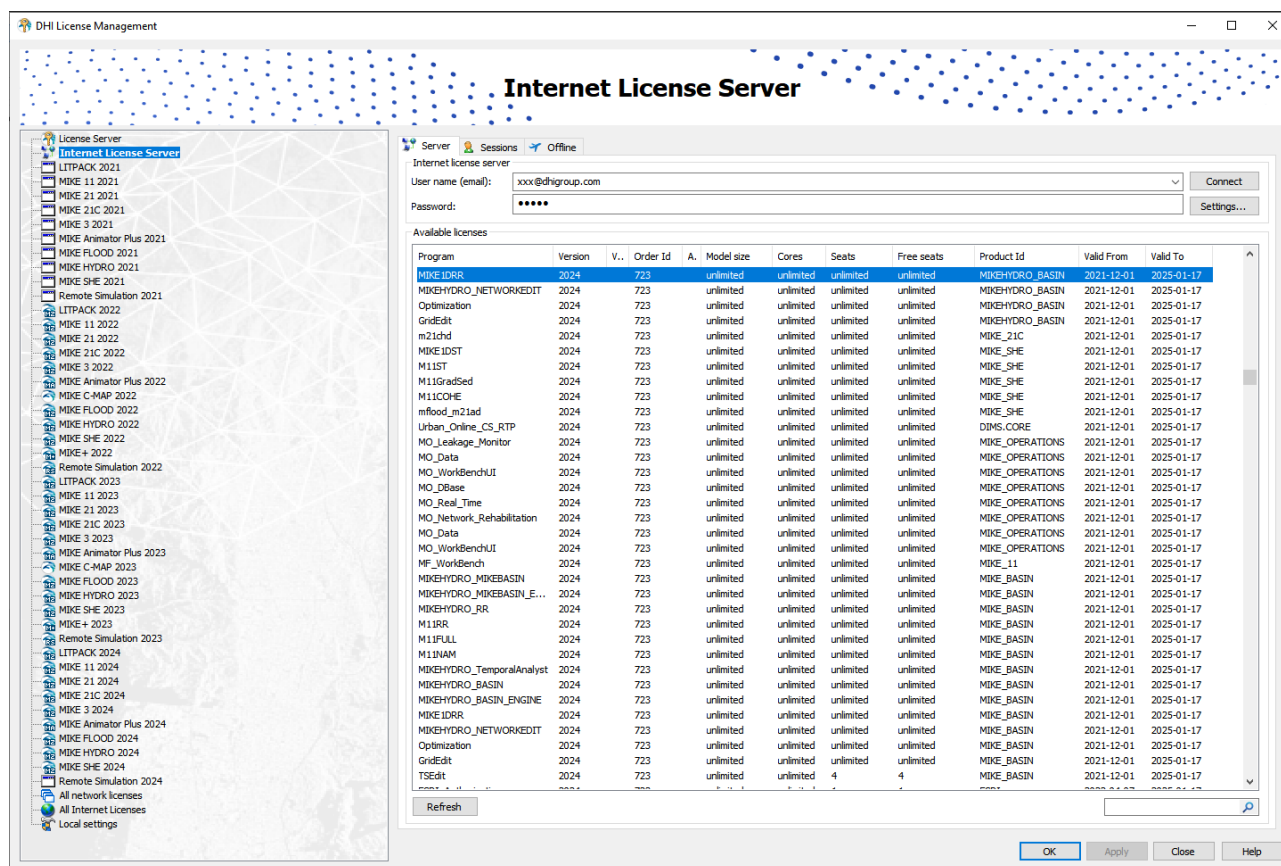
DHI License Management

Internet License Server

License Server
Internet License Server
LITPACK 2021
MIKE 11 2021
MIKE 21 2021
MIKE 21C 2021
MIKE 3 2021
MIKE Animator Plus 2021
MIKE FLOOD 2021
MIKE HYDRO 2021
MIKE SHE 2021
Remote Simulation 2021
LITPACK 2022
MIKE 11 2022
MIKE 21 2022
MIKE 21C 2022
MIKE 3 2022
MIKE Animator Plus 2022
MIKE C-MAP 2022
MIKE FLOOD 2022
MIKE HYDRO 2022
MIKE SHE 2022
MIKE+ 2022
Remote Simulation 2022
LITPACK 2023
MIKE 11 2023
MIKE 21 2023
MIKE 21C 2023
MIKE 3 2023
MIKE Animator Plus 2023
MIKE C-MAP 2023
MIKE FLOOD 2023
MIKE HYDRO 2023
MIKE SHE 2023
MIKE+ 2023
Remote Simulation 2023
LITPACK 2024
MIKE 11 2024
MIKE 21 2024
MIKE 21C 2024
MIKE 3 2024
MIKE Animator Plus 2024
MIKE FLOOD 2024
MIKE HYDRO 2024
MIKE SHE 2024
Remote Simulation 2024
All network licenses
All Internet Licenses
Local settings

Server | Sessions | Offline

Internet license server
User name (email): xxx@dhigroup.com
Connect
Password: •••••
Settings...

Available licenses

| Program | Version | V.. | Order Id | A. | Model size | Cores | Seats | Free seats | Product Id | Valid From | Valid To |
|---|---|---|---|---|---|---|---|---|---|---|---|
| MIKE1DRR | 2024 | | 723 | | unlimited | unlimited | unlimited | unlimited | MIKEHYDRO_BASIN | 2021-12-01 | 2025-01-17 |
| MIKEHYDRO_NETWORKEDIT | 2024 | | 723 | | unlimited | unlimited | unlimited | unlimited | MIKEHYDRO_BASIN | 2021-12-01 | 2025-01-17 |
| Optimization | 2024 | | 723 | | unlimited | unlimited | unlimited | unlimited | MIKEHYDRO_BASIN | 2021-12-01 | 2025-01-17 |
| GridEdit | 2024 | | 723 | | unlimited | unlimited | unlimited | unlimited | MIKEHYDRO_BASIN | 2021-12-01 | 2025-01-17 |
| m21chd | 2024 | | 723 | | unlimited | unlimited | unlimited | unlimited | MIKE_21C | 2021-12-01 | 2025-01-17 |
| MIKE1DST | 2024 | | 723 | | unlimited | unlimited | unlimited | unlimited | MIKE_SHE | 2021-12-01 | 2025-01-17 |
| M11ST | 2024 | | 723 | | unlimited | unlimited | unlimited | unlimited | MIKE_SHE | 2021-12-01 | 2025-01-17 |
| M11GradSed | 2024 | | 723 | | unlimited | unlimited | unlimited | unlimited | MIKE_SHE | 2021-12-01 | 2025-01-17 |
| M11COHE | 2024 | | 723 | | unlimited | unlimited | unlimited | unlimited | MIKE_SHE | 2021-12-01 | 2025-01-17 |
| mflood_m21ad | 2024 | | 723 | | unlimited | unlimited | unlimited | unlimited | MIKE_SHE | 2021-12-01 | 2025-01-17 |
| Urban_Online_CS_RTP | 2024 | | 723 | | unlimited | unlimited | unlimited | unlimited | DIMS.CORE | 2021-12-01 | 2025-01-17 |
| MO_Leakage_Monitor | 2024 | | 723 | | unlimited | unlimited | unlimited | unlimited | MIKE_OPERATIONS | 2021-12-01 | 2025-01-17 |
| MO_Data | 2024 | | 723 | | unlimited | unlimited | unlimited | unlimited | MIKE_OPERATIONS | 2021-12-01 | 2025-01-17 |
| MO_WorkBenchUI | 2024 | | 723 | | unlimited | unlimited | unlimited | unlimited | MIKE_OPERATIONS | 2021-12-01 | 2025-01-17 |
| MO_DBase | 2024 | | 723 | | unlimited | unlimited | unlimited | unlimited | MIKE_OPERATIONS | 2021-12-01 | 2025-01-17 |
| MO_Real_Time | 2024 | | 723 | | unlimited | unlimited | unlimited | unlimited | MIKE_OPERATIONS | 2021-12-01 | 2025-01-17 |
| MO_Network_Rehabilitation | 2024 | | 723 | | unlimited | unlimited | unlimited | unlimited | MIKE_OPERATIONS | 2021-12-01 | 2025-01-17 |
| MO_Data | 2024 | | 723 | | unlimited | unlimited | unlimited | unlimited | MIKE_OPERATIONS | 2021-12-01 | 2025-01-17 |
| MO_WorkBenchUI | 2024 | | 723 | | unlimited | unlimited | unlimited | unlimited | MIKE_OPERATIONS | 2021-12-01 | 2025-01-17 |
| MF_WorkBench | 2024 | | 723 | | unlimited | unlimited | unlimited | unlimited | MIKE_11 | 2021-12-01 | 2025-01-17 |
| MIKEHYDRO_MIKEBASIN | 2024 | | 723 | | unlimited | unlimited | unlimited | unlimited | MIKE_BASIN | 2021-12-01 | 2025-01-17 |
| MIKEHYDRO_MIKEBASIN_E... | 2024 | | 723 | | unlimited | unlimited | unlimited | unlimited | MIKE_BASIN | 2021-12-01 | 2025-01-17 |
| MIKEHYDRO_RR | 2024 | | 723 | | unlimited | unlimited | unlimited | unlimited | MIKE_BASIN | 2021-12-01 | 2025-01-17 |
| M11RR | 2024 | | 723 | | unlimited | unlimited | unlimited | unlimited | MIKE_BASIN | 2021-12-01 | 2025-01-17 |
| M11FULL | 2024 | | 723 | | unlimited | unlimited | unlimited | unlimited | MIKE_BASIN | 2021-12-01 | 2025-01-17 |
| M11NAM | 2024 | | 723 | | unlimited | unlimited | unlimited | unlimited | MIKE_BASIN | 2021-12-01 | 2025-01-17 |
| MIKEHYDRO_TemporalAnalyst | 2024 | | 723 | | unlimited | unlimited | unlimited | unlimited | MIKE_BASIN | 2021-12-01 | 2025-01-17 |
| MIKEHYDRO_BASIN | 2024 | | 723 | | unlimited | unlimited | unlimited | unlimited | MIKE_BASIN | 2021-12-01 | 2025-01-17 |
| MIKEHYDRO_BASIN_ENGINE | 2024 | | 723 | | unlimited | unlimited | unlimited | unlimited | MIKE_BASIN | 2021-12-01 | 2025-01-17 |
| MIKE1DRR | 2024 | | 723 | | unlimited | unlimited | unlimited | unlimited | MIKE_BASIN | 2021-12-01 | 2025-01-17 |
| MIKEHYDRO_NETWORKEDIT | 2024 | | 723 | | unlimited | unlimited | unlimited | unlimited | MIKE_BASIN | 2021-12-01 | 2025-01-17 |
| Optimization | 2024 | | 723 | | unlimited | unlimited | unlimited | unlimited | MIKE_BASIN | 2021-12-01 | 2025-01-17 |
| GridEdit | 2024 | | 723 | | unlimited | unlimited | unlimited | unlimited | MIKE_BASIN | 2021-12-01 | 2025-01-17 |
| TSEdit | 2024 | | 723 | | unlimited | unlimited | 4 | 4 | MIKE_BASIN | 2021-12-01 | 2025-01-17 |
| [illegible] | | | | | | | | | | | |

Refresh

OK | Apply | Close | Help